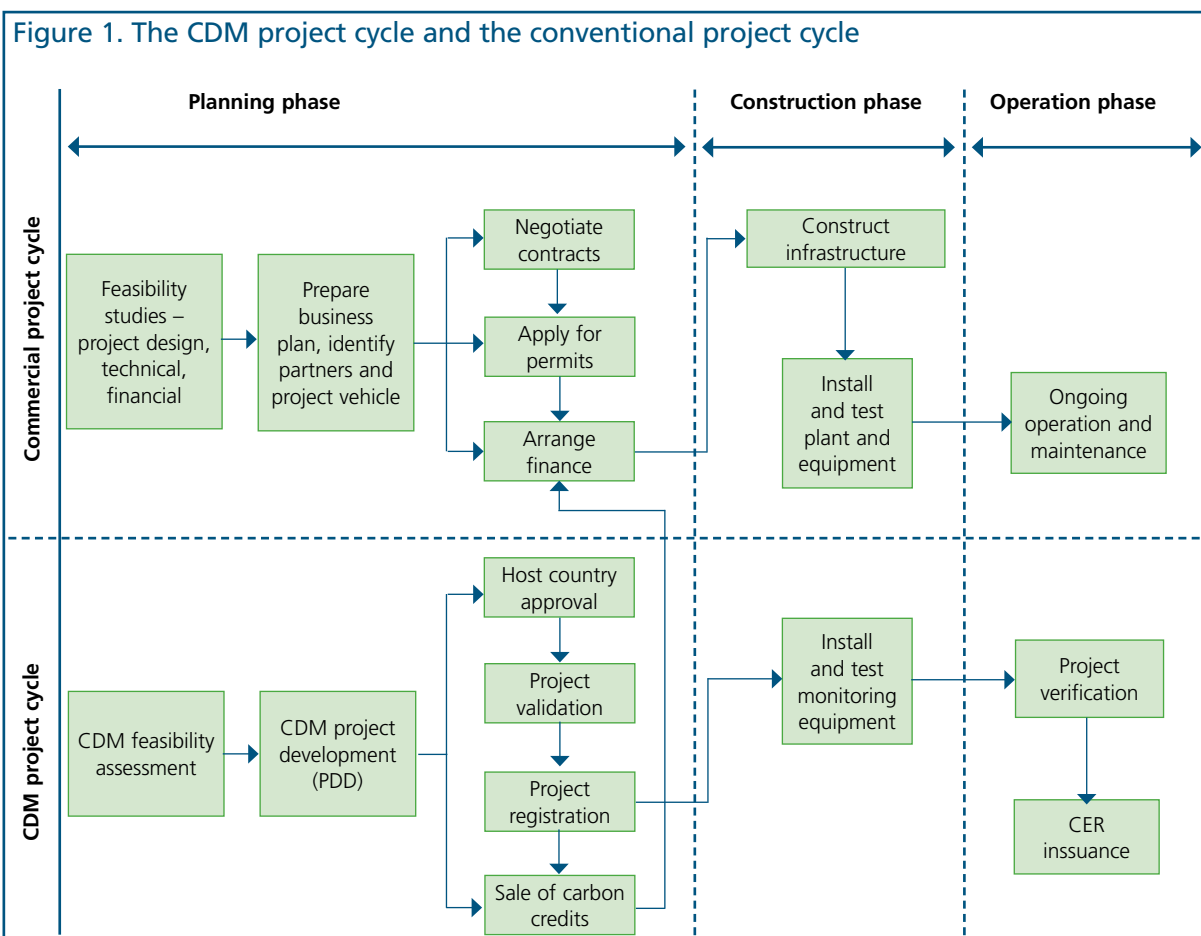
Figure 1. The CDM project cycle and the conventional project cycle

Planning phase

Construction phase

Operation phase

Commercial project cycle

Feasibility studies – project design, technical, financial

Prepare business plan, identify partners and project vehicle

Negotiate contracts

Apply for permits

Arrange finance

Construct infrastructure

Install and test plant and equipment

Ongoing operation and maintenance

CDM project cycle

CDM feasibility assessment

CDM project development (PDD)

Host country approval

Project validation

Project registration

Sale of carbon credits

Install and test monitoring equipment

Project verification

CER inssuance